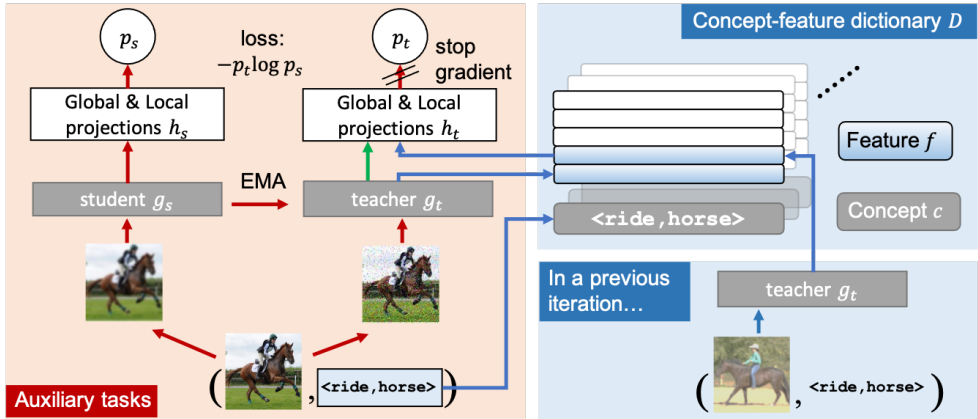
$p_s$

loss: $-p_t \log p_s$

$p_t$

stop gradient

Global & Local projections $h_s$

Global & Local projections $h_t$

EMA

student $g_s$

teacher $g_t$

( , <ride,horse> )

Auxiliary tasks

Concept-feature dictionary $D$

Feature $f$

<ride,horse>

Concept $c$

In a previous iteration…

teacher $g_t$

( , <ride,horse> )